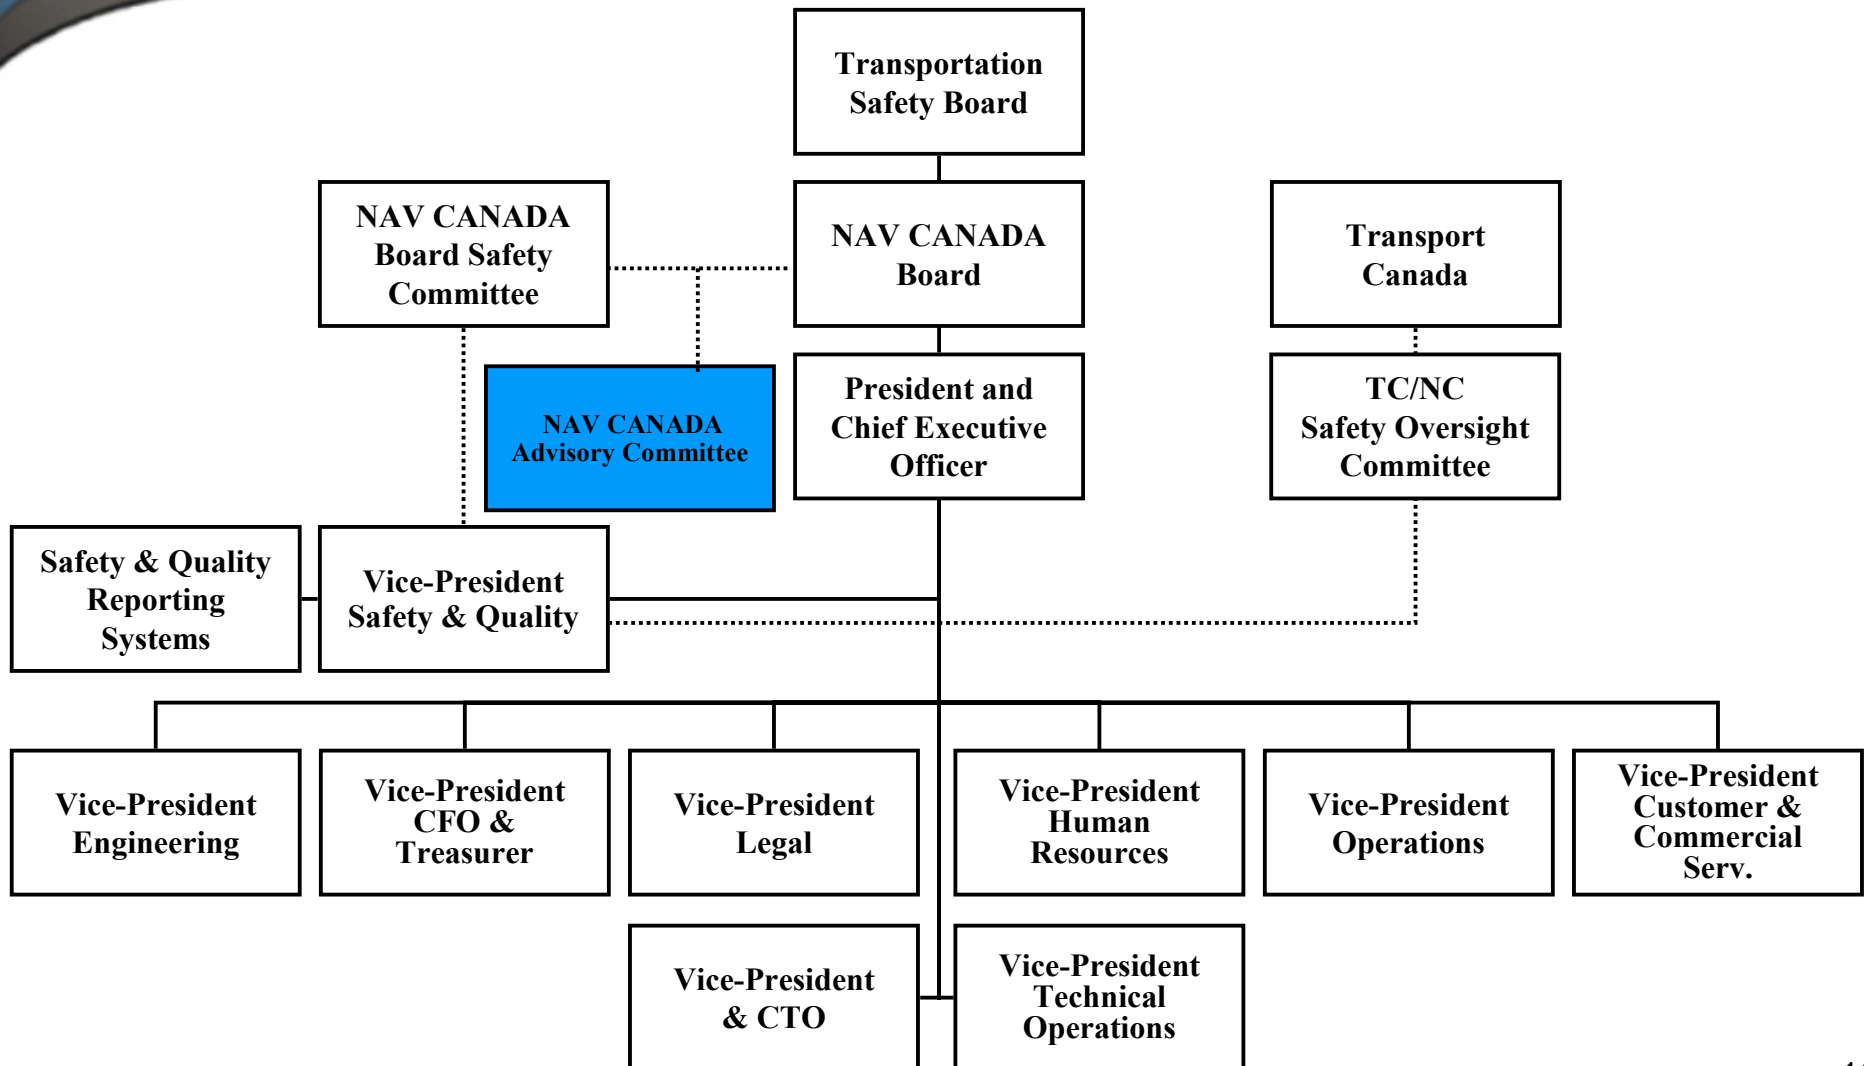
Transportation Safety Board

NAV CANADA Board Safety Committee

NAV CANADA Board

Transport Canada

NAV CANADA Advisory Committee

President and Chief Executive Officer

TC/NC Safety Oversight Committee

Safety & Quality Reporting Systems

Vice-President Safety & Quality

Vice-President Engineering

Vice-President CFO & Treasurer

Vice-President Legal

Vice-President Human Resources

Vice-President Operations

Vice-President Customer & Commercial Serv.

Vice-President & CTO

Vice-President Technical Operations